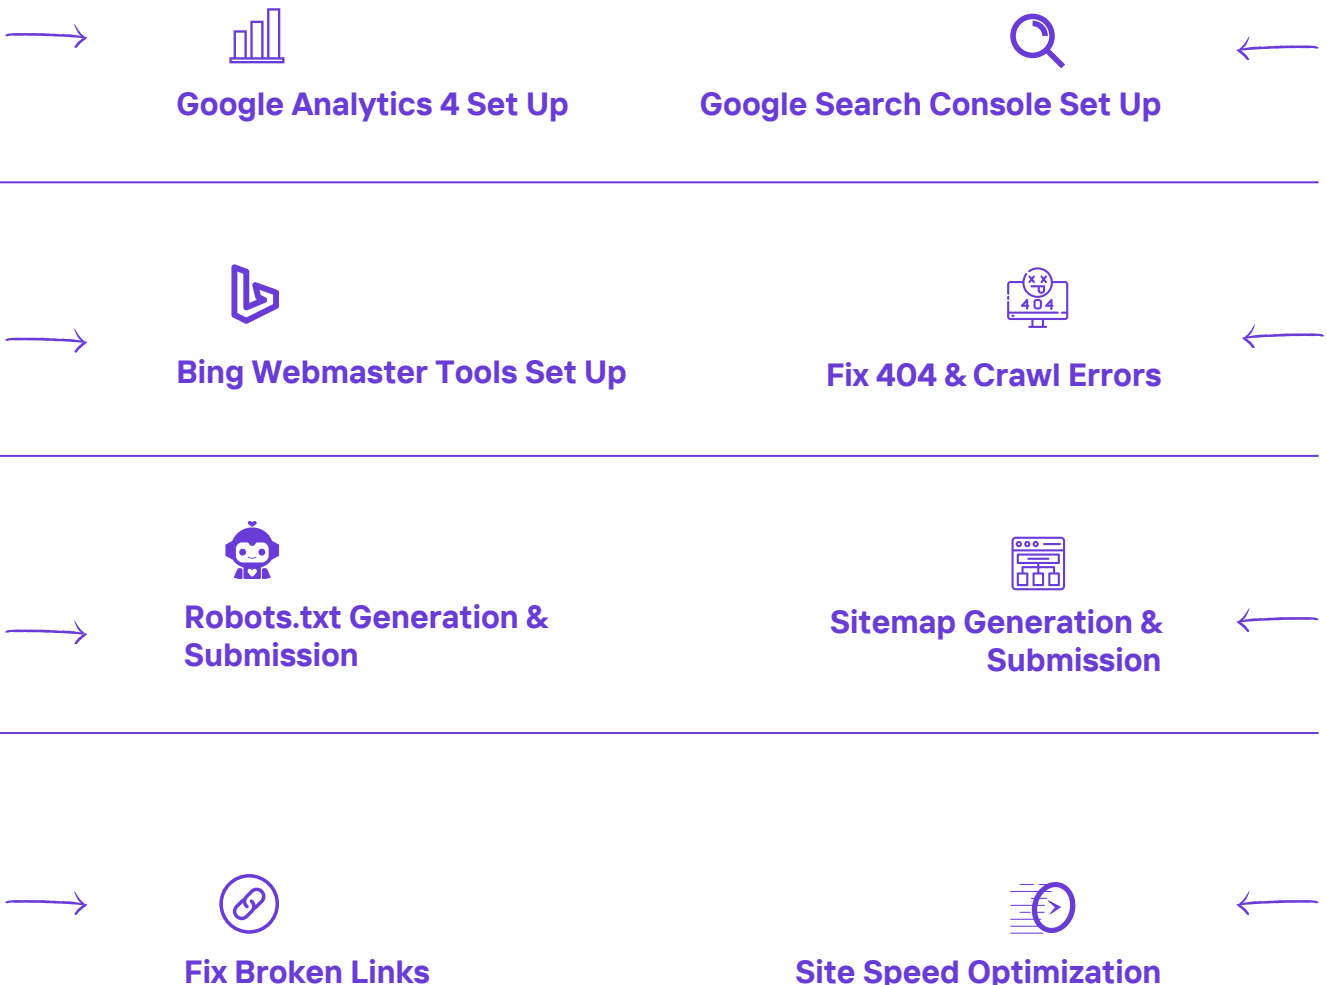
Google Analytics 4 Set Up

Google Search Console Set Up

Bing Webmaster Tools Set Up

404

Fix 404 & Crawl Errors

Robots.txt Generation & Submission

Sitemap Generation & Submission

Fix Broken Links

Site Speed Optimization